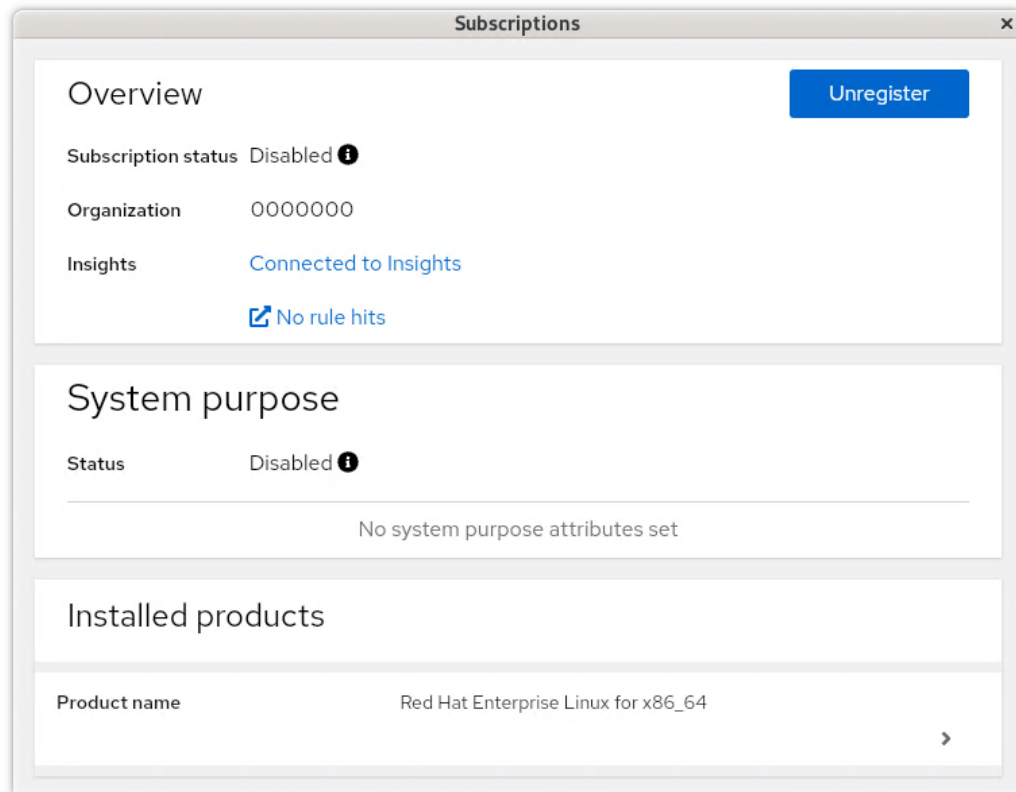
Subscriptions ×

Overview

Unregister

Subscription status Disabled

Organization 0000000

Insights Connected to Insights

No rule hits

System purpose

Status Disabled

No system purpose attributes set

Installed products

Product name Red Hat Enterprise Linux for x86_64